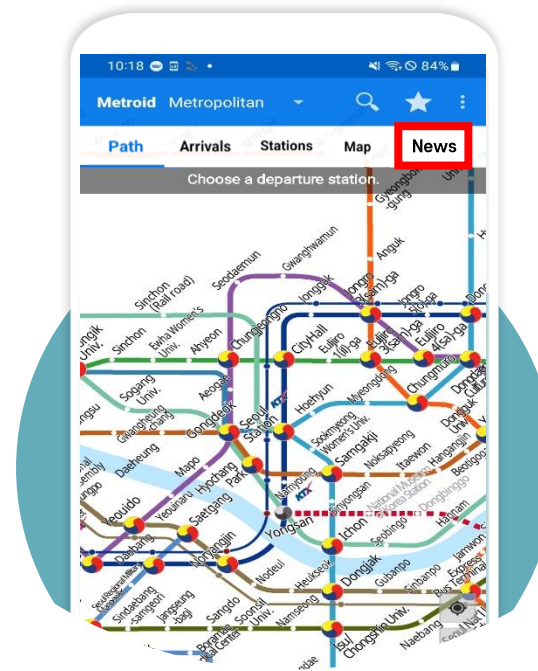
10:18 84%

Metroid Metropolitan

Path Arrivals Stations Map News

Choose a departure station.

Gyeongbokgung
Anguk
Gwanghwamun
Seodaemun
Jongno 3(sam)-ga
Jongno 5(o)-ga
Jonggak
Sinchon (Rail road)
Ewha Women's Univ.
Sinchon
Ahyeon
Chungjeongno
City Hall
Euljiro 1(il)-ga
Euljiro 3(sam)-ga
Euljiro 4(sa)-ga
Dongdaemun
Hongik Univ.
Sogang Univ.
Aeogae
Chungmuro
Dongdaemun History & Culture Park
Hoehyeon
Myeongdong
Gwangheungchang
Gongdeok
Seoul Station
Sookmyung Women's Univ.
Samgakji
Noksapyeong
Itaewon
Hangangjin
Beotigogae
Daeheung
Mapo
Hyochang Park
Yeouinaru
Sinyongsan
Namyeong
KTX
Yeouido
Saetgang
Yongsan
Ichon
National Museum of Korea
Seobinggo
Hannam
Dongbinggo
Noryangjin
Nodeul
Heukseok
Dongjak
Gubanpo
Sinbanpo
Jamwon
Express Bus Terminal
Sindaebang-samgeori
Jangseungbaegi
Sangdo
Soongsil Univ.
Namseong
Isu
Chongshin Univ.
Naebang
Seoul Nat'l Univ. of Education